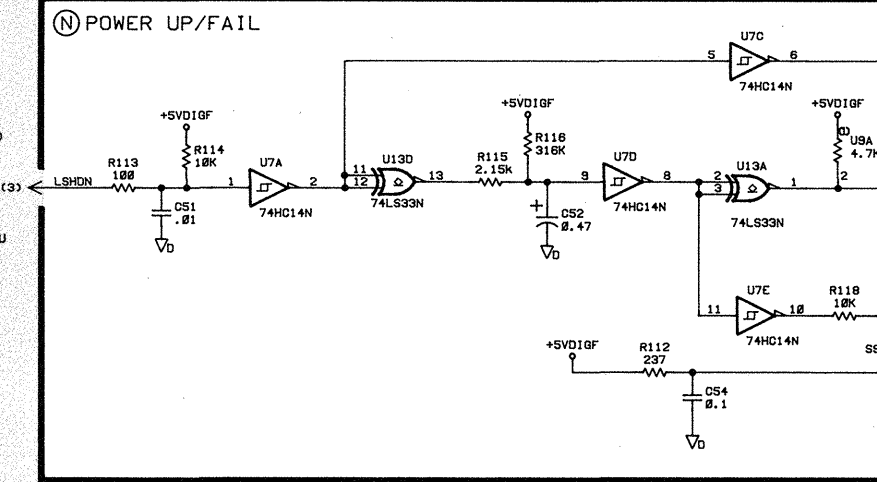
N POWER UP/FAIL

U7C
5
6
74HC14N

+5VDIGF
R114
10K

(3)
LSHDN
R113
100
C51
.01
D

U7A
1
2
74HC14N

11
12
U13D
13
74LS33N

+5VDIGF
R116
316K
R115
2.15k
9
C52
0.47
D

U7D
8
74HC14N

+5VDIGF
U9A
4.7K
2
3
U13A
1
2
74LS33N

11
U7E
10
74HC14N
R118
10K

+5VDIGF
R112
237
C54
0.1
D

SS